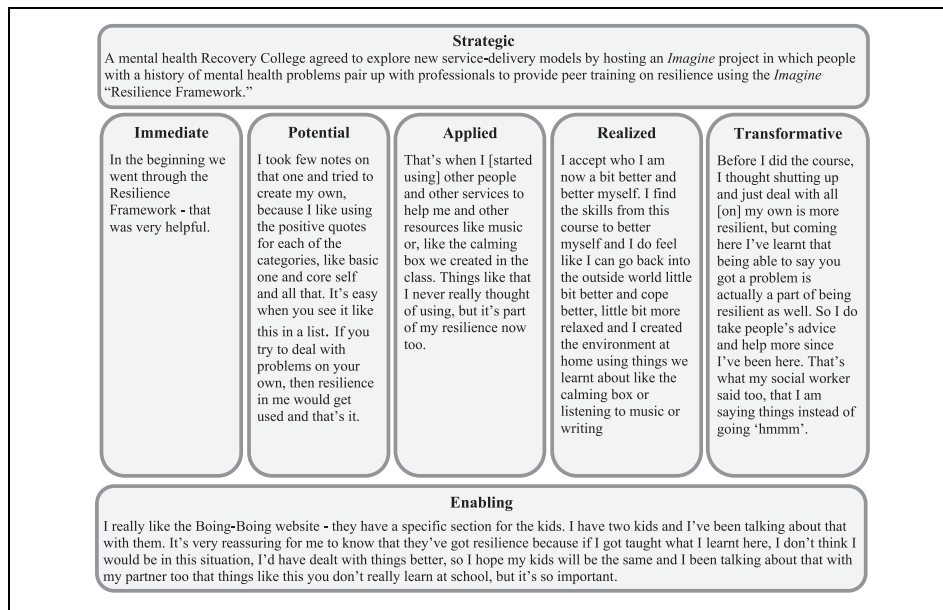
**Strategic**

A mental health Recovery College agreed to explore new service-delivery models by hosting an *Imagine* project in which people with a history of mental health problems pair up with professionals to provide peer training on resilience using the *Imagine* "Resilience Framework."

**Immediate**

In the beginning we went through the Resilience Framework - that was very helpful.

**Potential**

I took few notes on that one and tried to create my own, because I like using the positive quotes for each of the categories, like basic one and core self and all that. It's easy when you see it like this in a list. If you try to deal with problems on your own, then resilience in me would get used and that's it.

**Applied**

That's when I [started using] other people and other services to help me and other resources like music or, like the calming box we created in the class. Things like that I never really thought of using, but it's part of my resilience now too.

**Realized**

I accept who I am now a bit better and better myself. I find the skills from this course to better myself and I do feel like I can go back into the outside world little bit better and cope better, little bit more relaxed and I created the environment at home using things we learnt about like the calming box or listening to music or writing

**Transformative**

Before I did the course, I thought shutting up and just deal with all [on] my own is more resilient, but coming here I've learnt that being able to say you got a problem is actually a part of being resilient as well. So I do take people's advice and help more since I've been here. That's what my social worker said too, that I am saying things instead of going 'hmmm'.

**Enabling**

I really like the Boing-Boing website - they have a specific section for the kids. I have two kids and I've been talking about that with them. It's very reassuring for me to know that they've got resilience because if I got taught what I learnt here, I don't think I would be in this situation, I'd have dealt with things better, so I hope my kids will be the same and I been talking about that with my partner too that things like this you don't really learn at school, but it's so important.